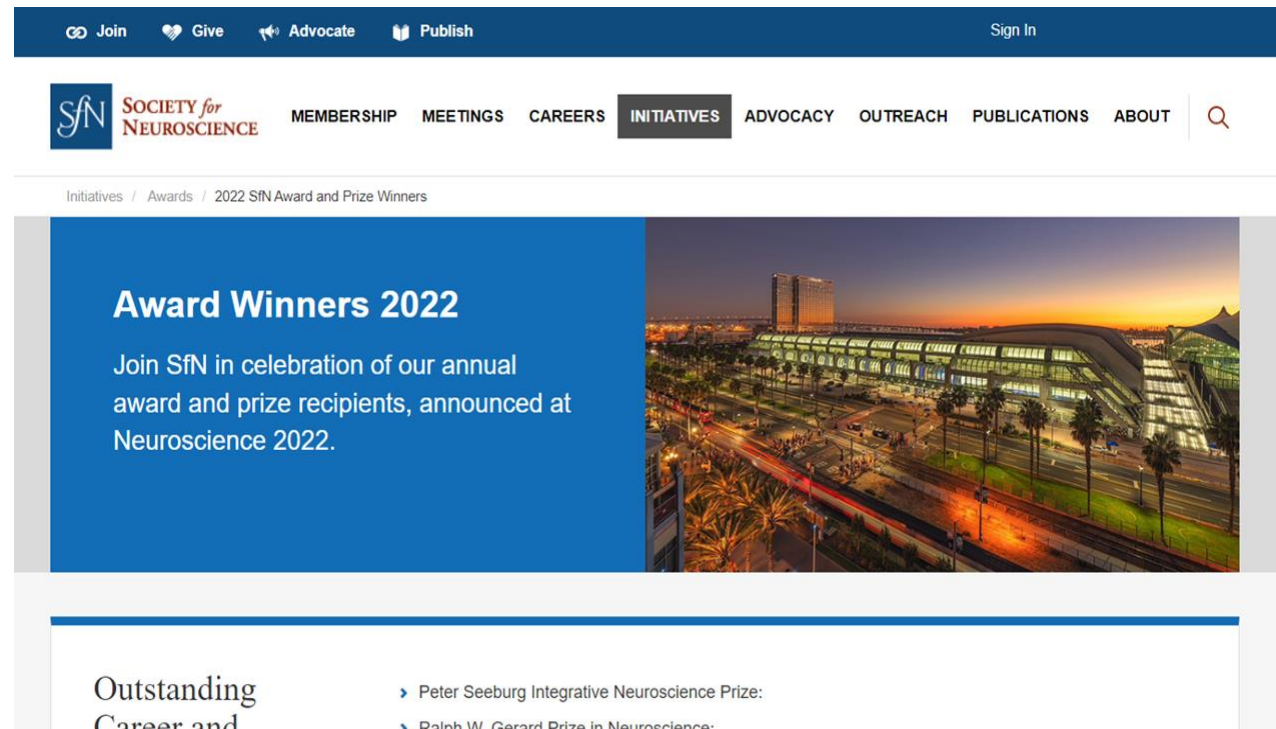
Join Give Advocate Publish Sign In

SfN SOCIETY for NEUROSCIENCE

MEMBERSHIP MEETINGS CAREERS INITIATIVES ADVOCACY OUTREACH PUBLICATIONS ABOUT

Initiatives / Awards / 2022 SfN Award and Prize Winners

Award Winners 2022

Join SfN in celebration of our annual award and prize recipients, announced at Neuroscience 2022.

Outstanding Career and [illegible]

› Peter Seeburg Integrative Neuroscience Prize:

› Ralph W. Gerard Prize in Neuroscience: